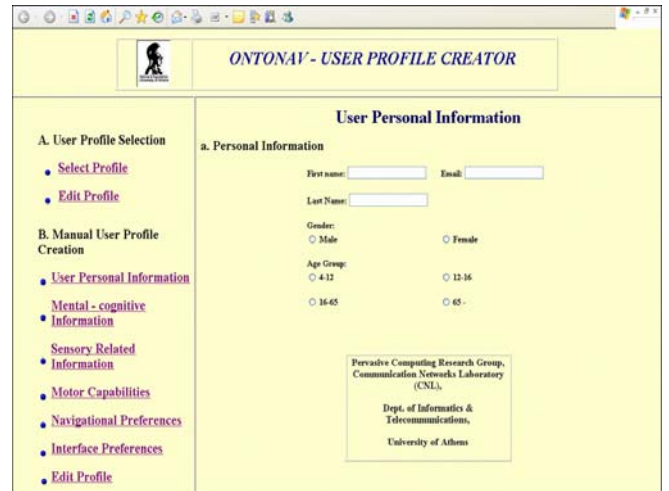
ONTONAV - USER PROFILE CREATOR

A. User Profile Selection

Select Profile

Edit Profile

B. Manual User Profile Creation

User Personal Information

Mental - cognitive Information

Sensory Related Information

Motor Capabilities

Navigational Preferences

Interface Preferences

Edit Profile

User Personal Information

a. Personal Information

First name:

Email:

Last Name:

Gender:

Male

Female

Age Group:

4-12

12-16

16-65

65 -

Pervasive Computing Research Group, Communication Networks Laboratory (CNL),

Dept. of Informatics & Telecommunications,

University of Athens